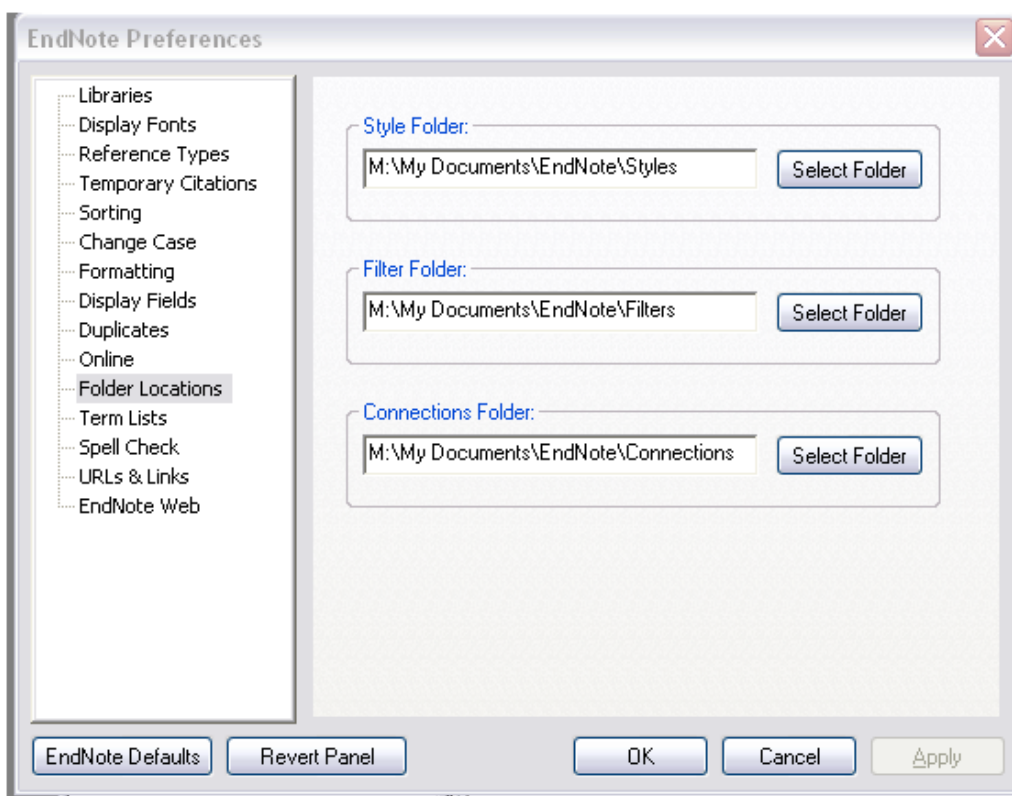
EndNote Preferences

Libraries
Display Fonts
Reference Types
Temporary Citations
Sorting
Change Case
Formatting
Display Fields
Duplicates
Online
Folder Locations
Term Lists
Spell Check
URLs & Links
EndNote Web

Style Folder:
M:\My Documents\EndNote\Styles
Select Folder

Filter Folder:
M:\My Documents\EndNote\Filters
Select Folder

Connections Folder:
M:\My Documents\EndNote\Connections
Select Folder

EndNote Defaults
Revert Panel
OK
Cancel
Apply